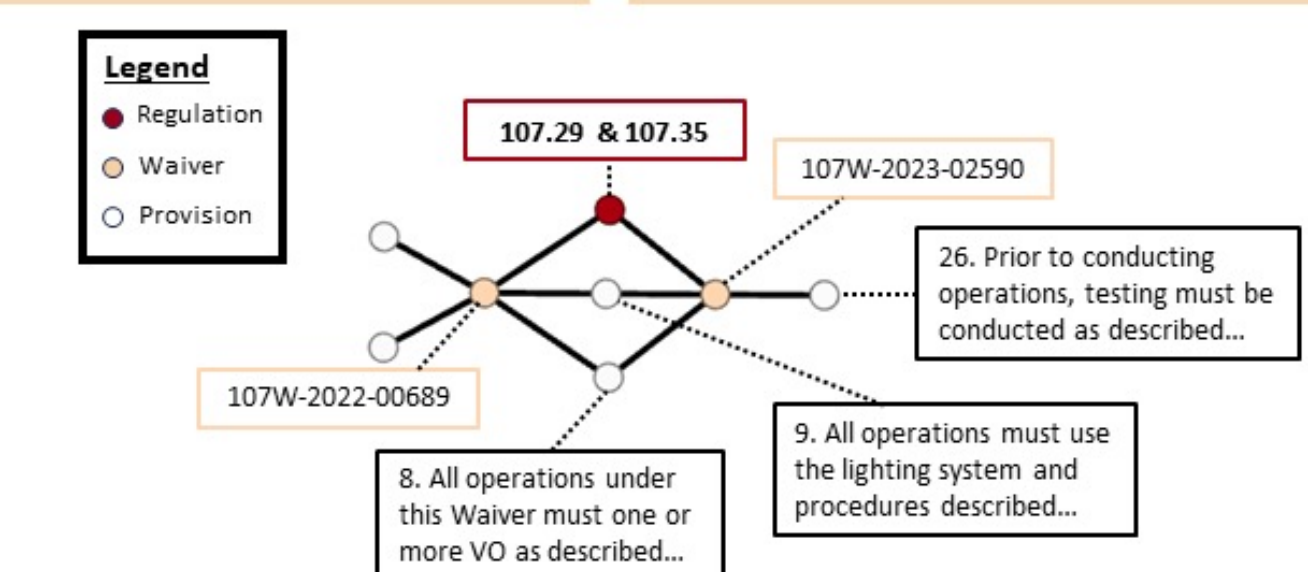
Legend
Regulation
Waiver
Provision

107.29 & 107.35

107W-2023-02590

26. Prior to conducting operations, testing must be conducted as described...

107W-2022-00689

9. All operations must use the lighting system and procedures described...

8. All operations under this Waiver must one or more VO as described...